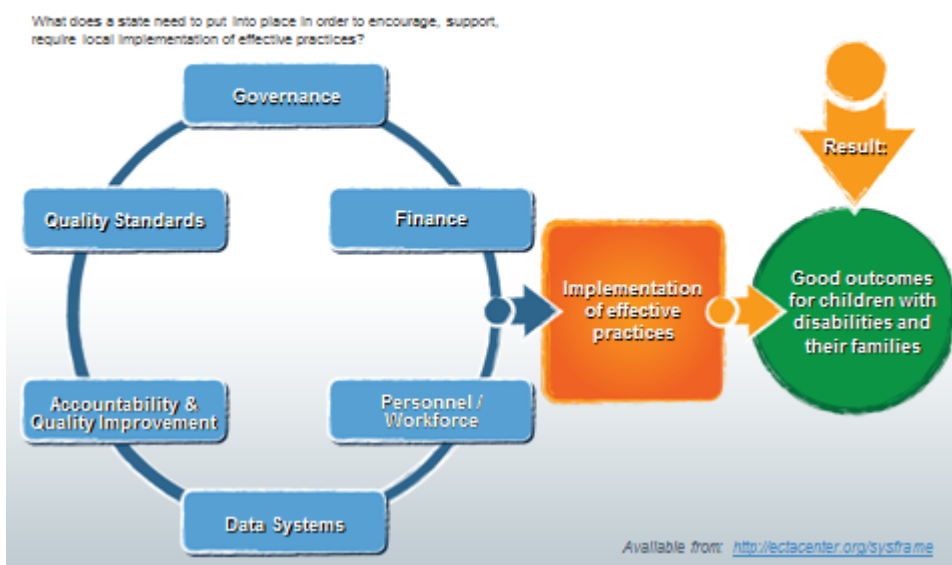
What does a state need to put into place in order to encourage, support, require local implementation of effective practices?

Governance

Quality Standards

Finance

Implementation of effective practices

Result:

Good outcomes for children with disabilities and their families

Accountability & Quality Improvement

Personnel / Workforce

Data Systems

Available from: http://ectacenter.org/sysframe